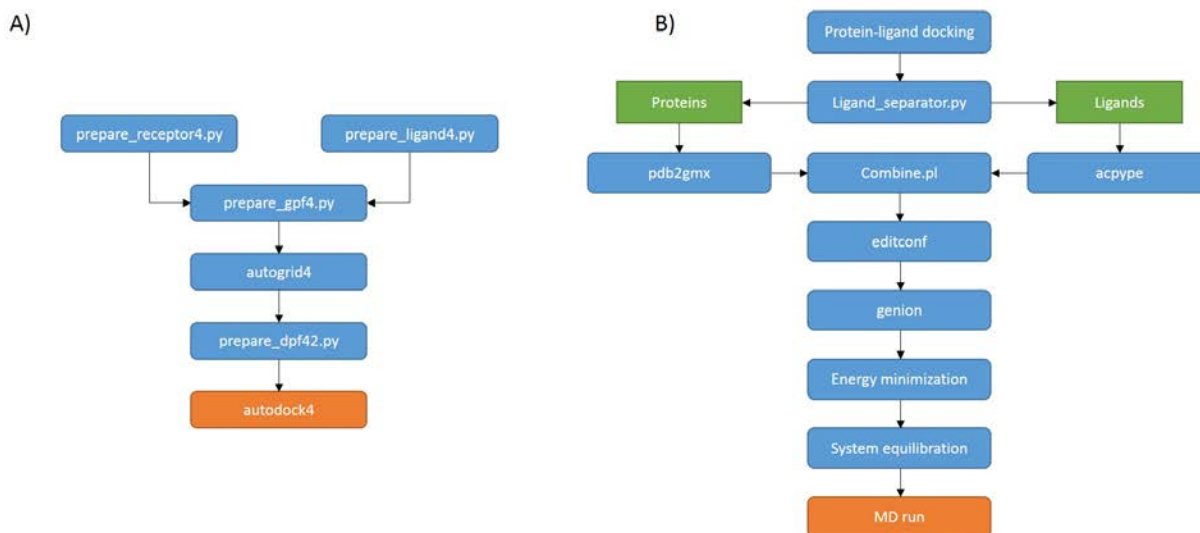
A)

prepare_receptor4.py

prepare_ligand4.py

prepare_gpf4.py

autogrid4

prepare_dpf42.py

autodock4

B)

Protein-ligand docking

Proteins

Ligand_separator.py

Ligands

pdb2gmx

Combine.pl

acpype

editconf

genion

Energy minimization

System equilibration

MD run